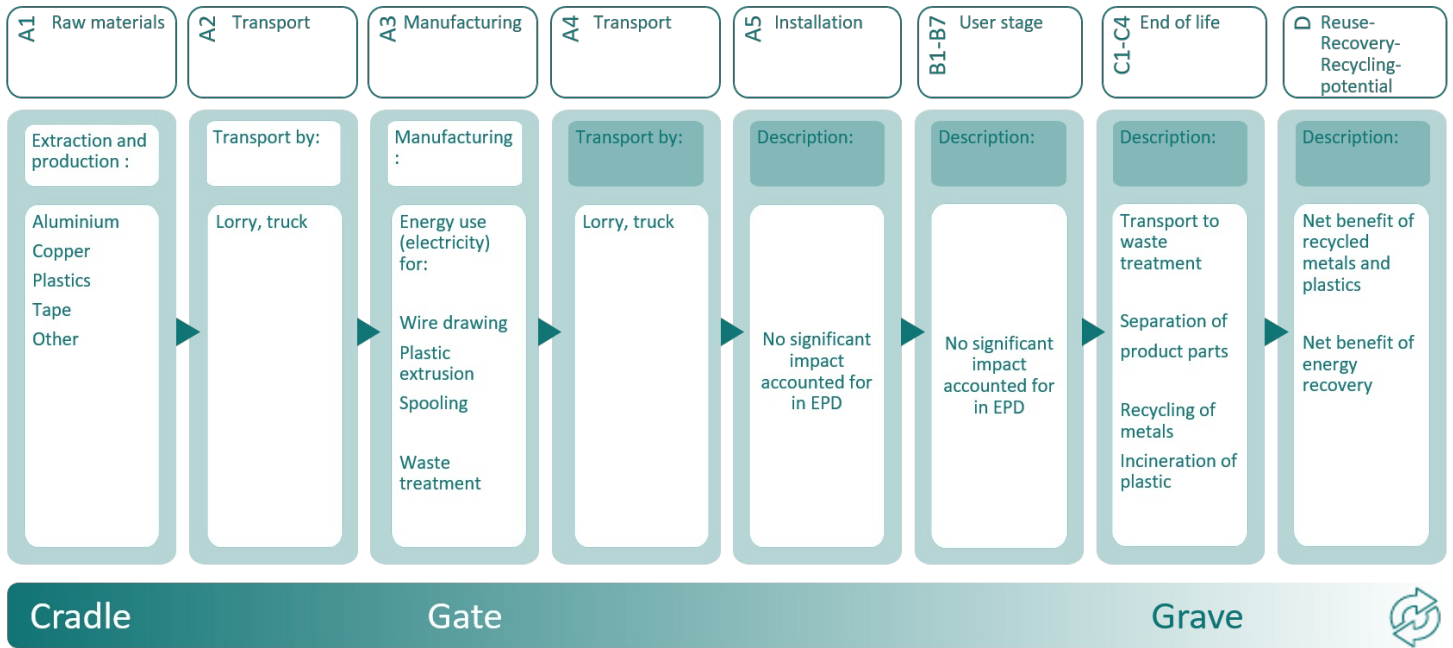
A1 Raw materials

A2 Transport

A3 Manufacturing

A4 Transport

A5 Installation

B1-B7 User stage

C1-C4 End of life

D Reuse-Recovery-Recycling-potential

Extraction and production :

Aluminium
Copper
Plastics
Tape
Other

Transport by:

Lorry, truck

Manufacturing :

Energy use (electricity) for:

Wire drawing
Plastic extrusion
Spooling

Waste treatment

Transport by:

Lorry, truck

Description:

No significant impact accounted for in EPD

Description:

No significant impact accounted for in EPD

Description:

Transport to waste treatment

Separation of product parts

Recycling of metals

Incineration of plastic

Description:

Net benefit of recycled metals and plastics

Net benefit of energy recovery

Cradle Gate Grave